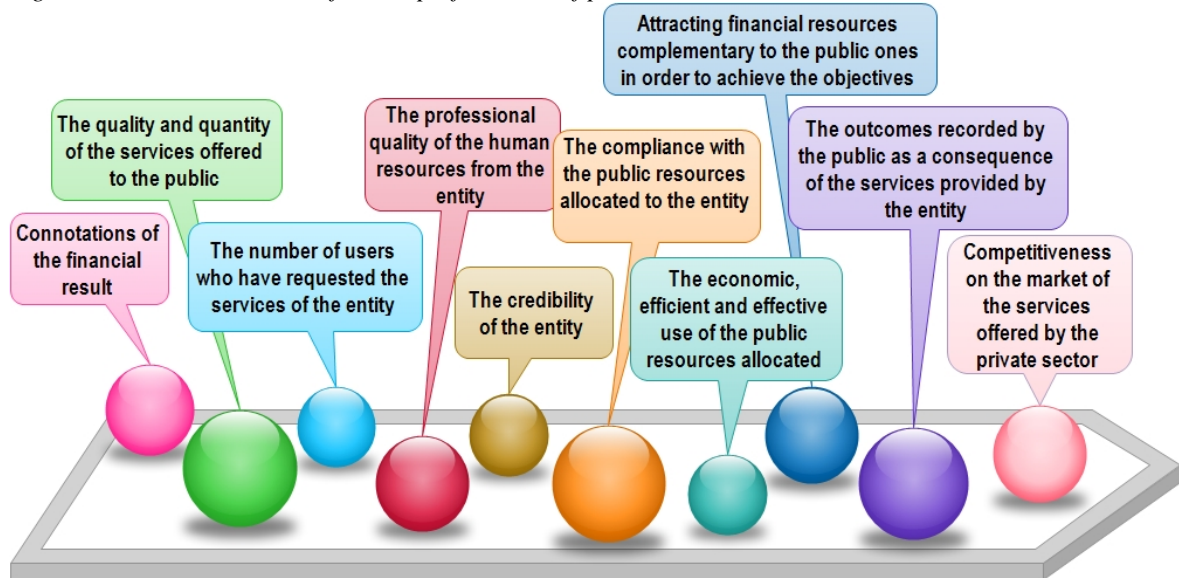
Attracting financial resources complementary to the public ones in order to achieve the objectives

The quality and quantity of the services offered to the public

The professional quality of the human resources from the entity

The compliance with the public resources allocated to the entity

The outcomes recorded by the public as a consequence of the services provided by the entity

Connotations of the financial result

The number of users who have requested the services of the entity

The credibility of the entity

The economic, efficient and effective use of the public resources allocated

Competitiveness on the market of the services offered by the private sector